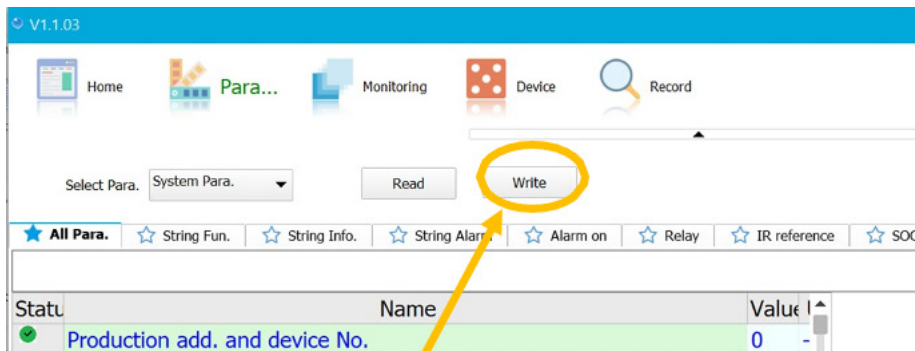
V1.1.03

Home
Para...
Monitoring
Device
Record

Select Para. System Para.
Read
Write

All Para.
String Fun.
String Info.
String Alarm
Alarm on
Relay
IR reference
SOC

| Statu | Name | Value |
|---|---|---|
| | Production add. and device No. | 0 |